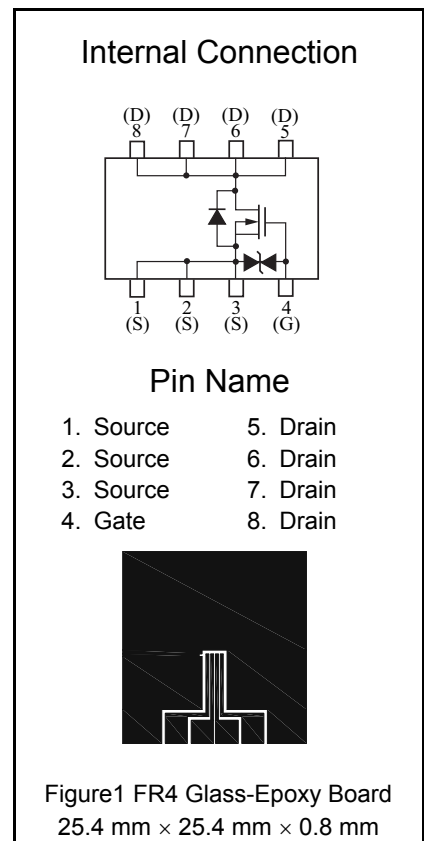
Internal Connection

(D) 8 (D) 7 (D) 6 (D) 5

1 (S) 2 (S) 3 (S) 4 (G)

Pin Name

1. Source
2. Source
3. Source
4. Gate

5. Drain
6. Drain
7. Drain
8. Drain

Figure1 FR4 Glass-Epoxy Board
25.4 mm × 25.4 mm × 0.8 mm